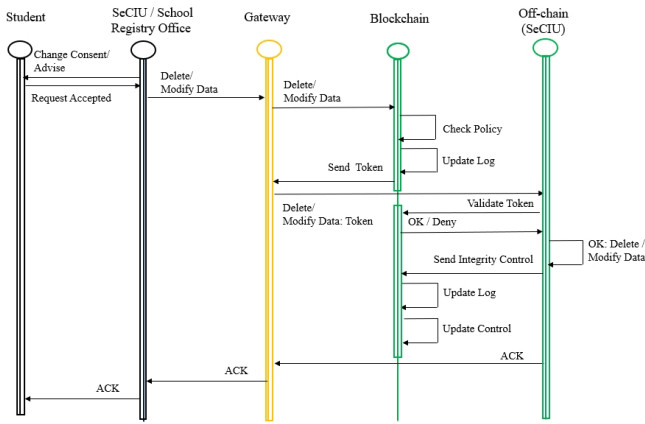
Student

SeCIU / School Registry Office

Gateway

Blockchain

Off-chain (SeCIU)

Change Consent/ Advise

Request Accepted

Delete/ Modify Data

Delete/ Modify Data

Check Policy

Update Log

Send Token

Validate Token

Delete/ Modify Data: Token

OK / Deny

OK: Delete / Modify Data

Send Integrity Control

Update Log

Update Control

ACK

ACK

ACK